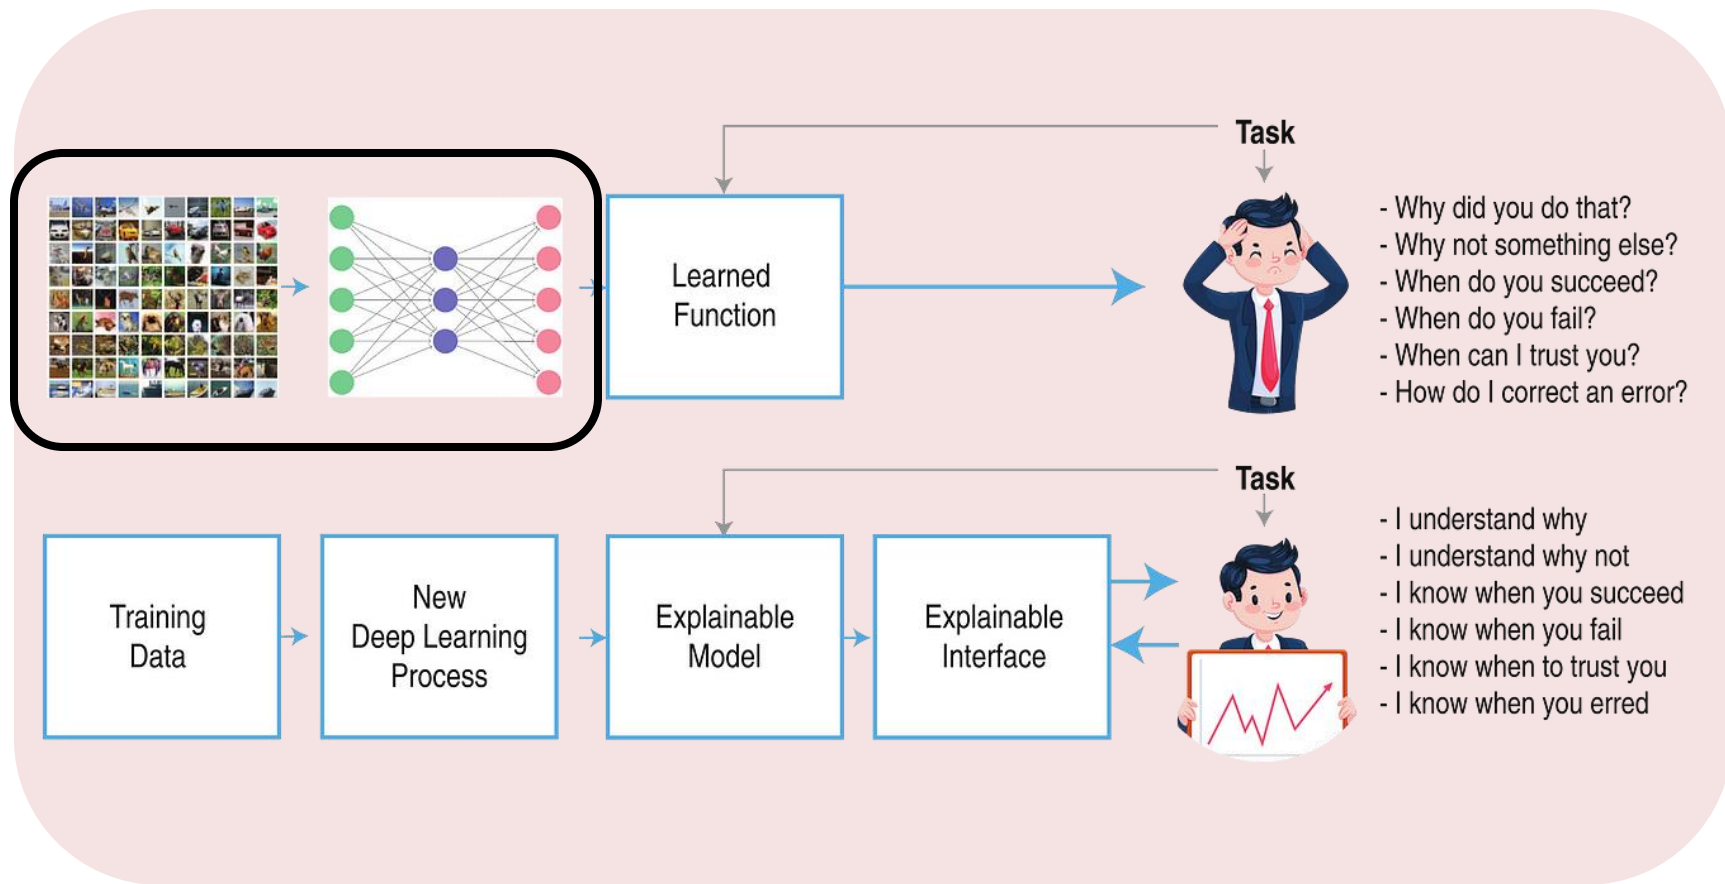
Task

Learned Function

- Why did you do that?
- Why not something else?
- When do you succeed?
- When do you fail?
- When can I trust you?
- How do I correct an error?

Task

Training Data

New Deep Learning Process

Explainable Model

Explainable Interface

- I understand why
- I understand why not
- I know when you succeed
- I know when you fail
- I know when to trust you
- I know when you erred